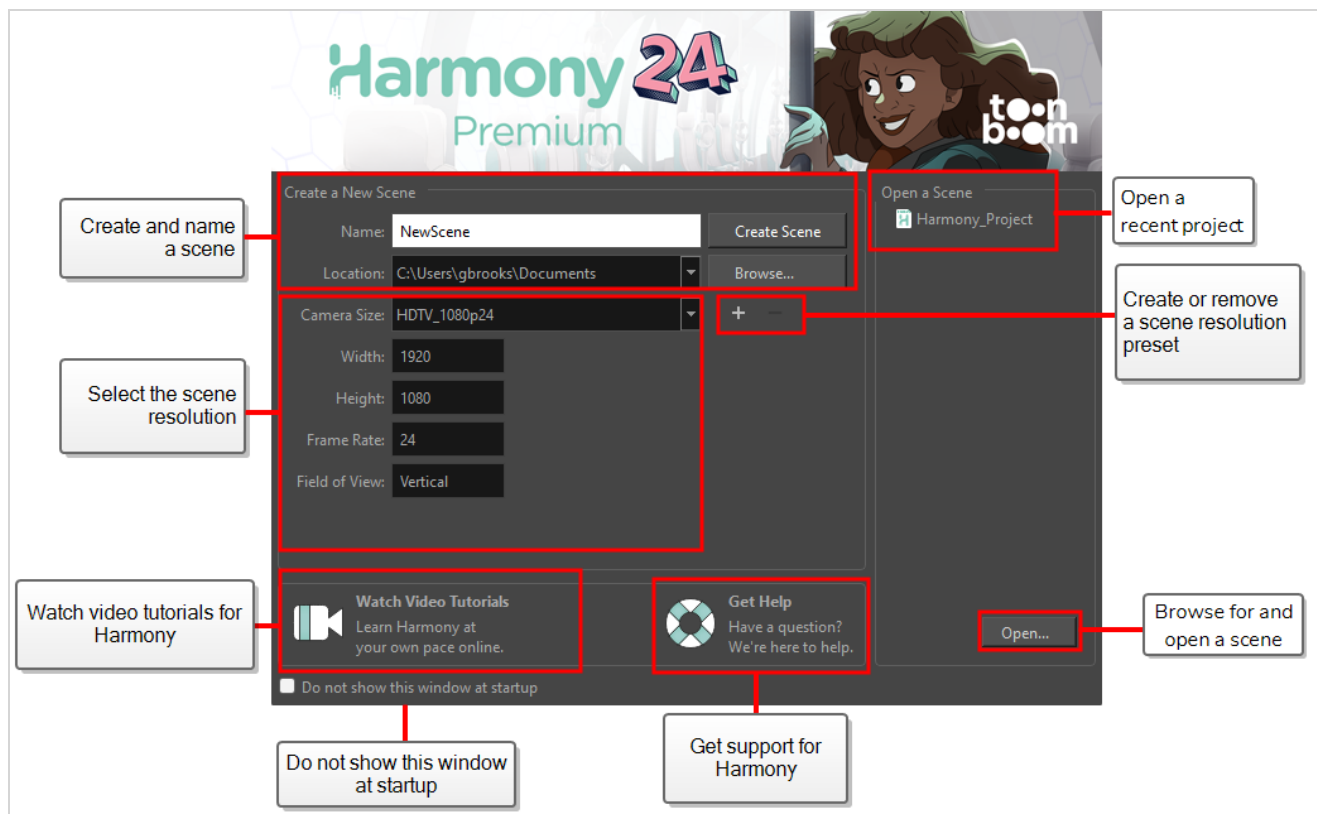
Harmony 24 Premium

toon boom

Create and name a scene

Create a New Scene

Name: NewScene

Create Scene

Location: C:\Users\gbrooks\Documents

Browse...

Open a Scene

Harmony_Project

Open a recent project

Camera Size: HDTV_1080p24

+ −

Create or remove a scene resolution preset

Width: 1920

Height: 1080

Frame Rate: 24

Field of View: Vertical

Select the scene resolution

Watch video tutorials for Harmony

Watch Video Tutorials
Learn Harmony at your own pace online.

Get Help
Have a question? We're here to help.

Open...

Browse for and open a scene

Do not show this window at startup

Do not show this window at startup

Get support for Harmony